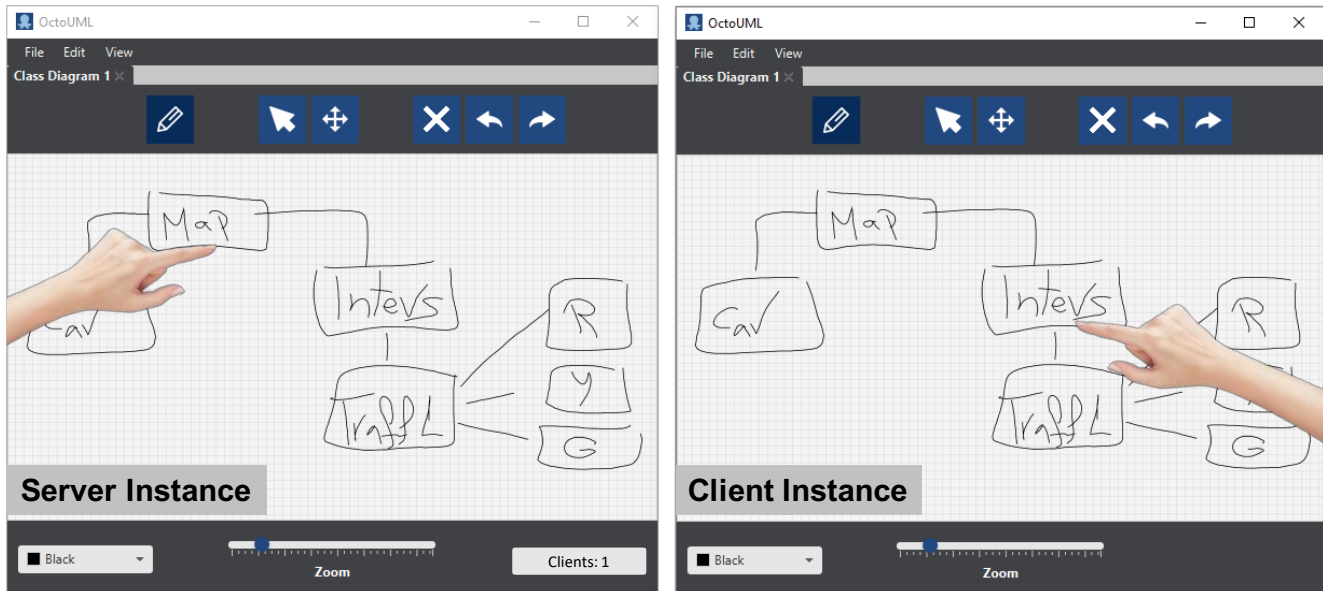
OctoUML

File Edit View

Class Diagram 1 ×

MaP

Car

Intevs

R

Y

TraffL

G

Server Instance

Black

Zoom

Clients: 1

OctoUML

File Edit View

Class Diagram 1 ×

MaP

Car

Intevs

R

TraffL

G

Client Instance

Black

Zoom